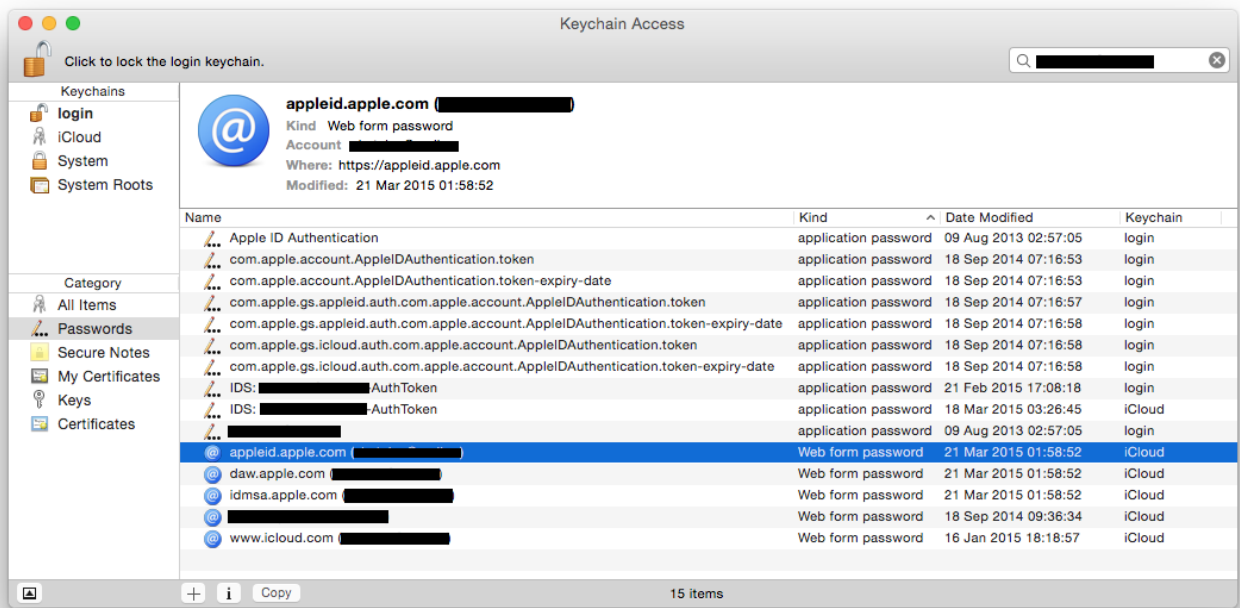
Keychain Access

Click to lock the login keychain.

Keychains
login
iCloud
System
System Roots

Category
All Items
Passwords
Secure Notes
My Certificates
Keys
Certificates

appleid.apple.com ([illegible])
Kind Web form password
Account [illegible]
Where: https://appleid.apple.com
Modified: 21 Mar 2015 01:58:52

| Name | Kind | Date Modified | Keychain |
|---|---|---|---|
| Apple ID Authentication | application password | 09 Aug 2013 02:57:05 | login |
| com.apple.account.AppleIDAuthentication.token | application password | 18 Sep 2014 07:16:53 | login |
| com.apple.account.AppleIDAuthentication.token-expiry-date | application password | 18 Sep 2014 07:16:53 | login |
| com.apple.gs.appleid.auth.com.apple.account.AppleIDAuthentication.token | application password | 18 Sep 2014 07:16:57 | login |
| com.apple.gs.appleid.auth.com.apple.account.AppleIDAuthentication.token-expiry-date | application password | 18 Sep 2014 07:16:58 | login |
| com.apple.gs.icloud.auth.com.apple.account.AppleIDAuthentication.token | application password | 18 Sep 2014 07:16:58 | login |
| com.apple.gs.icloud.auth.com.apple.account.AppleIDAuthentication.token-expiry-date | application password | 18 Sep 2014 07:16:58 | login |
| IDS: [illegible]-AuthToken | application password | 21 Feb 2015 17:08:18 | login |
| IDS: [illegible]-AuthToken | application password | 18 Mar 2015 03:26:45 | iCloud |
| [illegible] | application password | 09 Aug 2013 02:57:05 | login |
| appleid.apple.com ([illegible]) | Web form password | 21 Mar 2015 01:58:52 | iCloud |
| daw.apple.com ([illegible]) | Web form password | 21 Mar 2015 01:58:52 | iCloud |
| idmsa.apple.com ([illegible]) | Web form password | 21 Mar 2015 01:58:52 | iCloud |
| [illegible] | Web form password | 18 Sep 2014 09:36:34 | iCloud |
| www.icloud.com ([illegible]) | Web form password | 16 Jan 2015 18:18:57 | iCloud |

+ i Copy
15 items